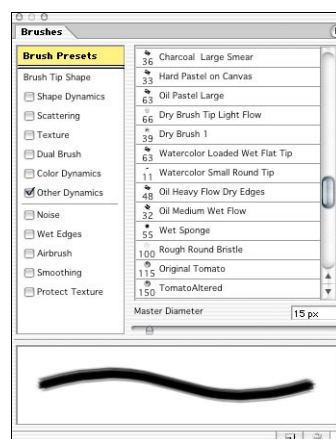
Brushes

Brush Presets
Brush Tip Shape
Shape Dynamics
Scattering
Texture
Dual Brush
Color Dynamics
Other Dynamics
Noise
Wet Edges
Airbrush
Smoothing
Protect Texture

36 Charcoal Large Smear
33 Hard Pastel on Canvas
63 Oil Pastel Large
66 Dry Brush Tip Light Flow
39 Dry Brush 1
63 Watercolor Loaded Wet Flat Tip
11 Watercolor Small Round Tip
48 Oil Heavy Flow Dry Edges
32 Oil Medium Wet Flow
55 Wet Sponge
100 Rough Round Bristle
115 Original Tomato
150 TomatoAltered

Master Diameter
15 px